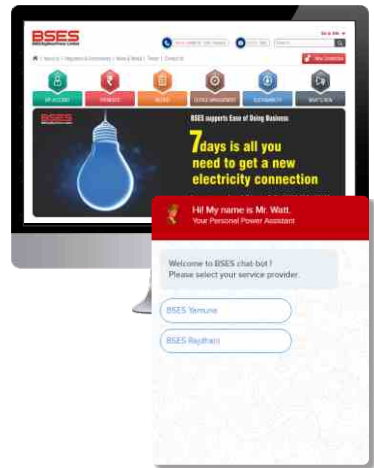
BSES

BSES supports Ease of Doing Business

7days is all you need to get a new electricity connection

Hi! My name is Mr. Watt.
Your Personel Power Assistant

Welcome to BSES chat-bot?
Please select your service provider.

BSES Yamuna

BSES Rajdhani